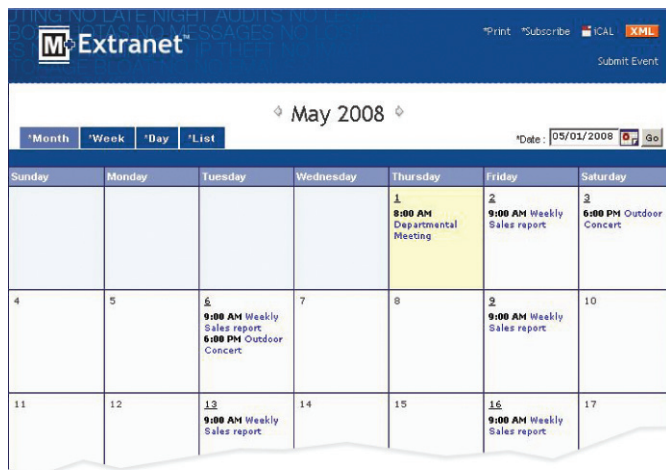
M Extranet™

*Print *Subscribe iCAL XML

Submit Event

May 2008

*Month *Week *Day *List

*Date : 05/01/2008 Go

| Sunday | Monday | Tuesday | Wednesday | Thursday | Friday | Saturday |
|---|---|---|---|---|---|---|
| | | | | 1 8:00 AM Departmental Meeting | 2 9:00 AM Weekly Sales report | 3 6:00 PM Outdoor Concert |
| 4 | 5 | 6 9:00 AM Weekly Sales report 6:00 PM Outdoor Concert | 7 | 8 | 9 9:00 AM Weekly Sales report | 10 |
| 11 | 12 | 13 9:00 AM Weekly Sales report | 14 | 15 | 16 9:00 AM Weekly Sales report | 17 |